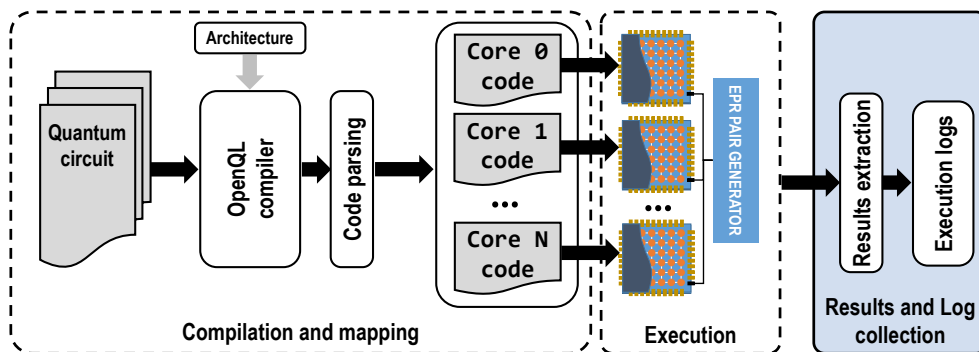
Architecture

Quantum circuit

OpenQL compiler

Code parsing

Core 0 code

Core 1 code

...

Core N code

Compilation and mapping

EPR PAIR GENERATOR

...

Execution

Results extraction

Execution logs

Results and Log collection